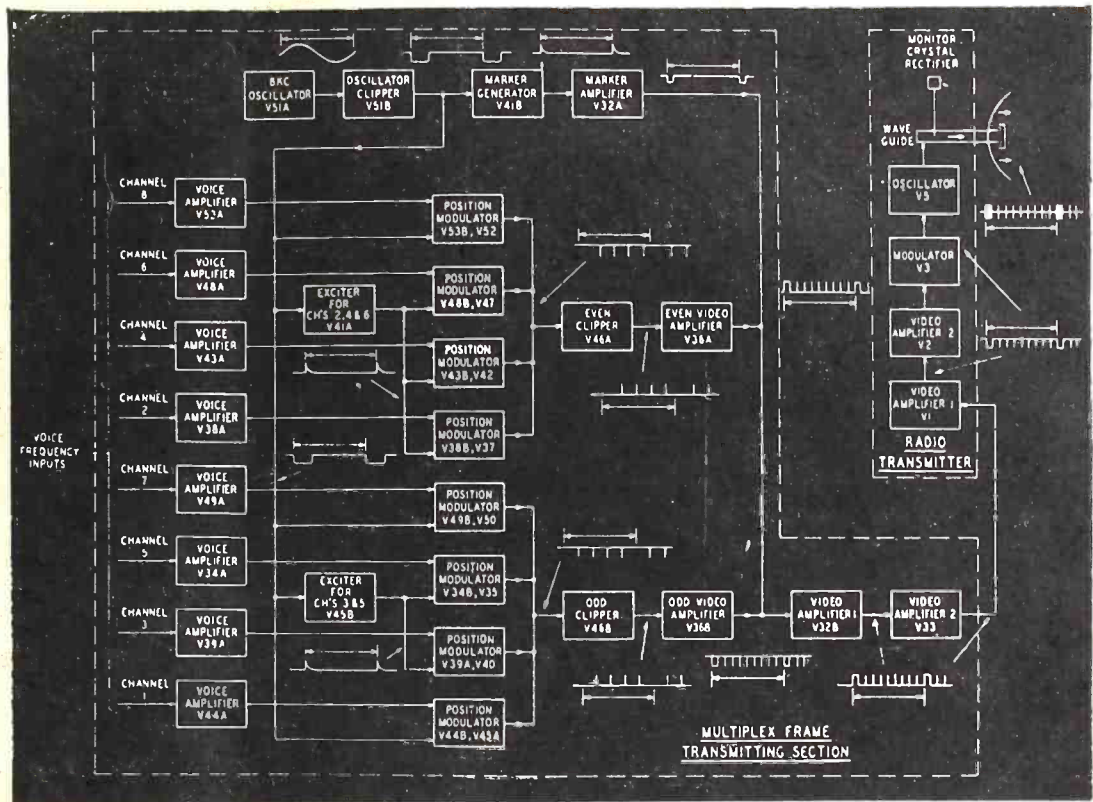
8KC OSCILLATOR V51A

OSCILLATOR CLIPPER V51B

MARKER GENERATOR V41B

MARKER AMPLIFIER V32A

MONITOR CRYSTAL RECTIFIER

WAVE GUIDE

OSCILLATOR V5

MODULATOR V3

VIDEO AMPLIFIER 2 V2

VIDEO AMPLIFIER 1 V1

RADIO TRANSMITTER

VOICE FREQUENCY INPUTS

CHANNEL 8
VOICE AMPLIFIER V53A

CHANNEL 6
VOICE AMPLIFIER V48A

CHANNEL 4
VOICE AMPLIFIER V43A

CHANNEL 2
VOICE AMPLIFIER V38A

CHANNEL 7
VOICE AMPLIFIER V49A

CHANNEL 5
VOICE AMPLIFIER V34A

CHANNEL 3
VOICE AMPLIFIER V39A

CHANNEL 1
VOICE AMPLIFIER V44A

EXCITER FOR CH'S 2,4 & 6 V41A

EXCITER FOR CH'S 3 & 5 V45B

POSITION MODULATOR V53B, V52

POSITION MODULATOR V48B, V47

POSITION MODULATOR V43B, V42

POSITION MODULATOR V38B, V37

POSITION MODULATOR V49B, V50

POSITION MODULATOR V34B, V35

POSITION MODULATOR V39A, V40

POSITION MODULATOR V44B, V43A

EVEN CLIPPER V46A

EVEN VIDEO AMPLIFIER V36A

ODD CLIPPER V46B

ODD VIDEO AMPLIFIER V36B

VIDEO AMPLIFIER 1 V32B

VIDEO AMPLIFIER 2 V33

MULTIPLEX FRAME TRANSMITTING SECTION